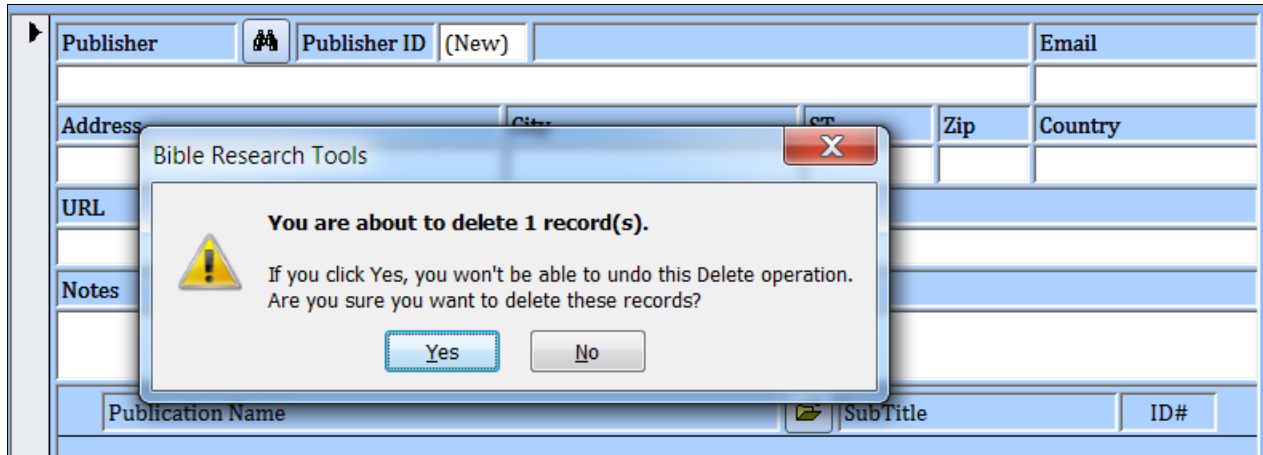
Publisher
Publisher ID (New)
Email
Address
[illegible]
ST
Zip
Country
URL
Notes

Bible Research Tools

You are about to delete 1 record(s).

If you click Yes, you won't be able to undo this Delete operation.
Are you sure you want to delete these records?

Yes
No

Publication Name
SubTitle
ID#